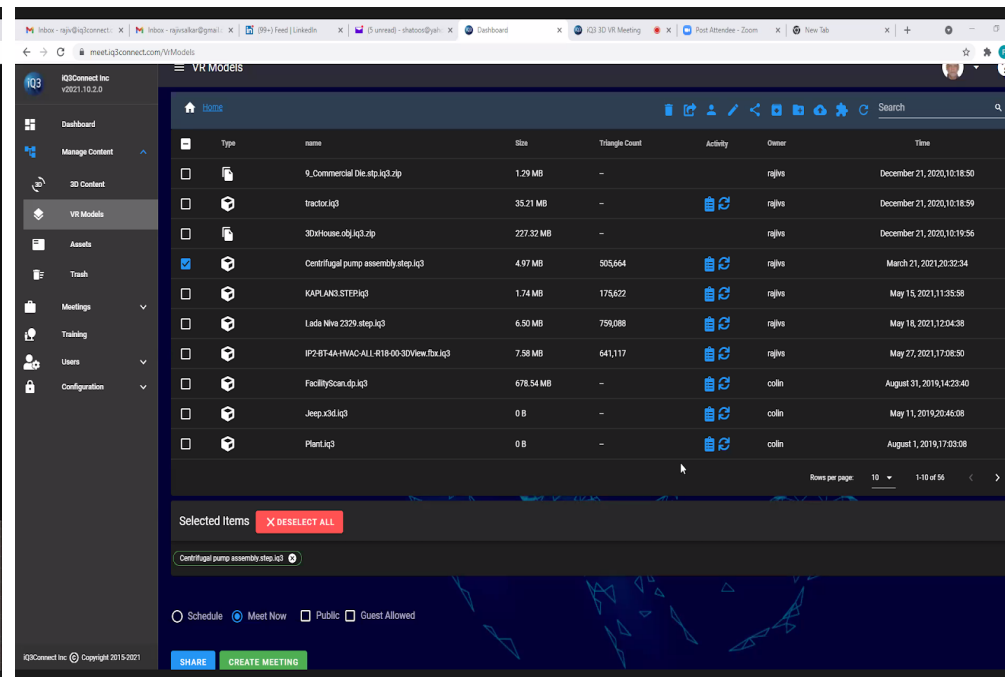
Inbox - rajiv@iq3connect... × Inbox - rajivsalkar@gmail... × (99+) Feed | LinkedIn × (5 unread) - shatoos@yah... × Dashboard × iQ3 3D VR Meeting × Post Attendee - Zoom × New Tab × +

meet.iq3connect.com/VrModels

iQ3

iQ3Connect Inc
v2021.10.2.0

VR Models

Dashboard
Manage Content
3D Content
VR Models
Assets
Trash
Meetings
Training
Users
Configuration

Home

Search

| | Type | name | Size | Triangle Count | Activity | Owner | Time |
|---|---|---|---|---|---|---|---|
| | | 9_Commercial Die.stp.iq3.zip | 1.29 MB | – | | rajivs | December 21, 2020,10:18:50 |
| | | tractor.iq3 | 35.21 MB | – | | rajivs | December 21, 2020,10:18:59 |
| | | 3DxHouse.obj.iq3.zip | 227.32 MB | – | | rajivs | December 21, 2020,10:19:56 |
| ☑ | | Centrifugal pump assembly.step.iq3 | 4.97 MB | 505,664 | | rajivs | March 21, 2021,20:32:34 |
| | | KAPLAN3.STEP.iq3 | 1.74 MB | 175,622 | | rajivs | May 15, 2021,11:35:58 |
| | | Lada Niva 2329.step.iq3 | 6.50 MB | 759,088 | | rajivs | May 18, 2021,12:04:38 |
| | | IP2-BT-4A-HVAC-ALL-R18-00-3DView.fbx.iq3 | 7.58 MB | 641,117 | | rajivs | May 27, 2021,17:08:50 |
| | | FacilityScan.dp.iq3 | 678.54 MB | – | | colin | August 31, 2019,14:23:40 |
| | | Jeep.x3d.iq3 | 0 B | – | | colin | May 11, 2019,20:46:08 |
| | | Plant.iq3 | 0 B | – | | colin | August 1, 2019,17:03:08 |

Rows per page: 10 1-10 of 56

Selected Items DESELECT ALL

Centrifugal pump assembly.step.iq3

Schedule Meet Now Public Guest Allowed

iQ3Connect Inc © Copyright 2015-2021

SHARE CREATE MEETING